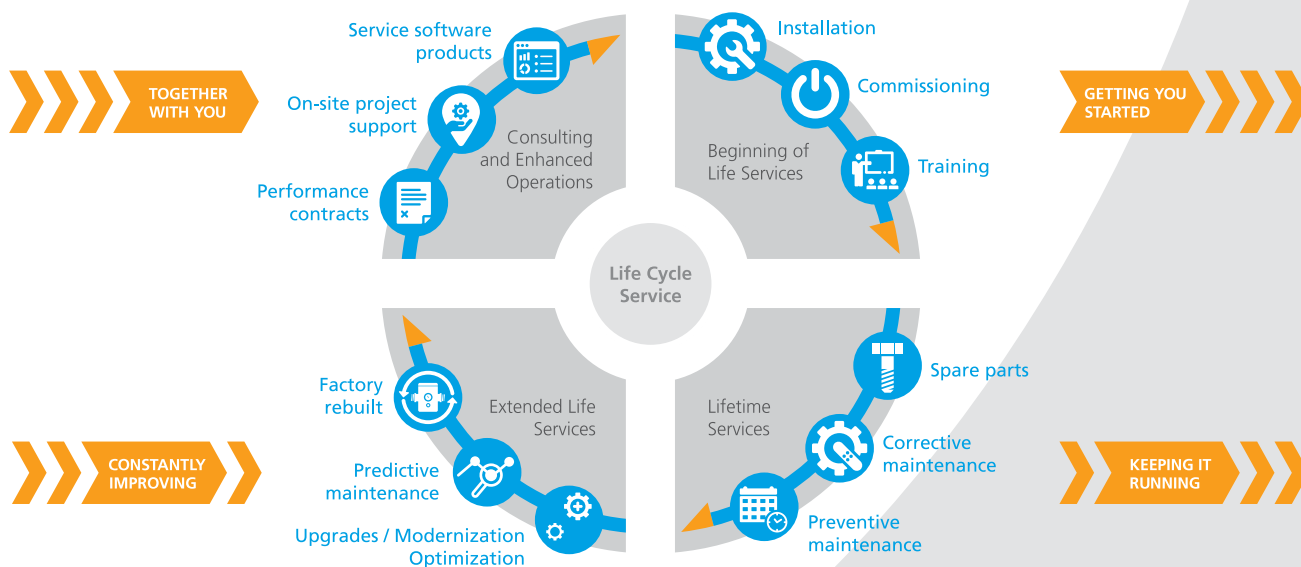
TOGETHER WITH YOU

Service software products

On-site project support

Performance contracts

Consulting and Enhanced Operations

Installation

Commissioning

Training

Beginning of Life Services

GETTING YOU STARTED

Life Cycle Service

Factory rebuilt

Predictive maintenance

Upgrades / Modernization Optimization

Extended Life Services

CONSTANTLY IMPROVING

Spare parts

Corrective maintenance

Preventive maintenance

Lifetime Services

KEEPING IT RUNNING